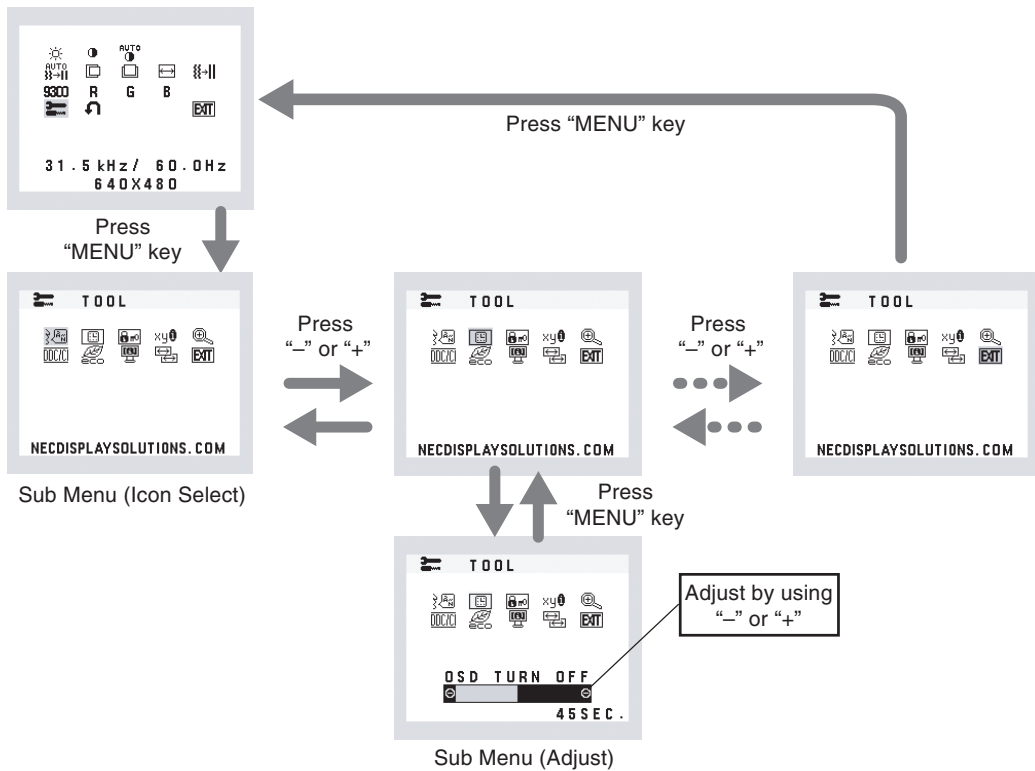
AUTO
AUTO
9300 R G B
EXIT

31.5kHz/ 60.0Hz
640X480

Press "MENU" key

Press "MENU" key

TOOL
DDC/CI EXIT
NECDISPLAYSOLUTIONS.COM

Sub Menu (Icon Select)

Press "–" or "+"

TOOL
DDC/CI EXIT
NECDISPLAYSOLUTIONS.COM

Press "–" or "+"

TOOL
DDC/CI EXIT
NECDISPLAYSOLUTIONS.COM

Press "MENU" key

TOOL
DDC/CI EXIT
OSD TURN OFF
45SEC.

Adjust by using "–" or "+"

Sub Menu (Adjust)